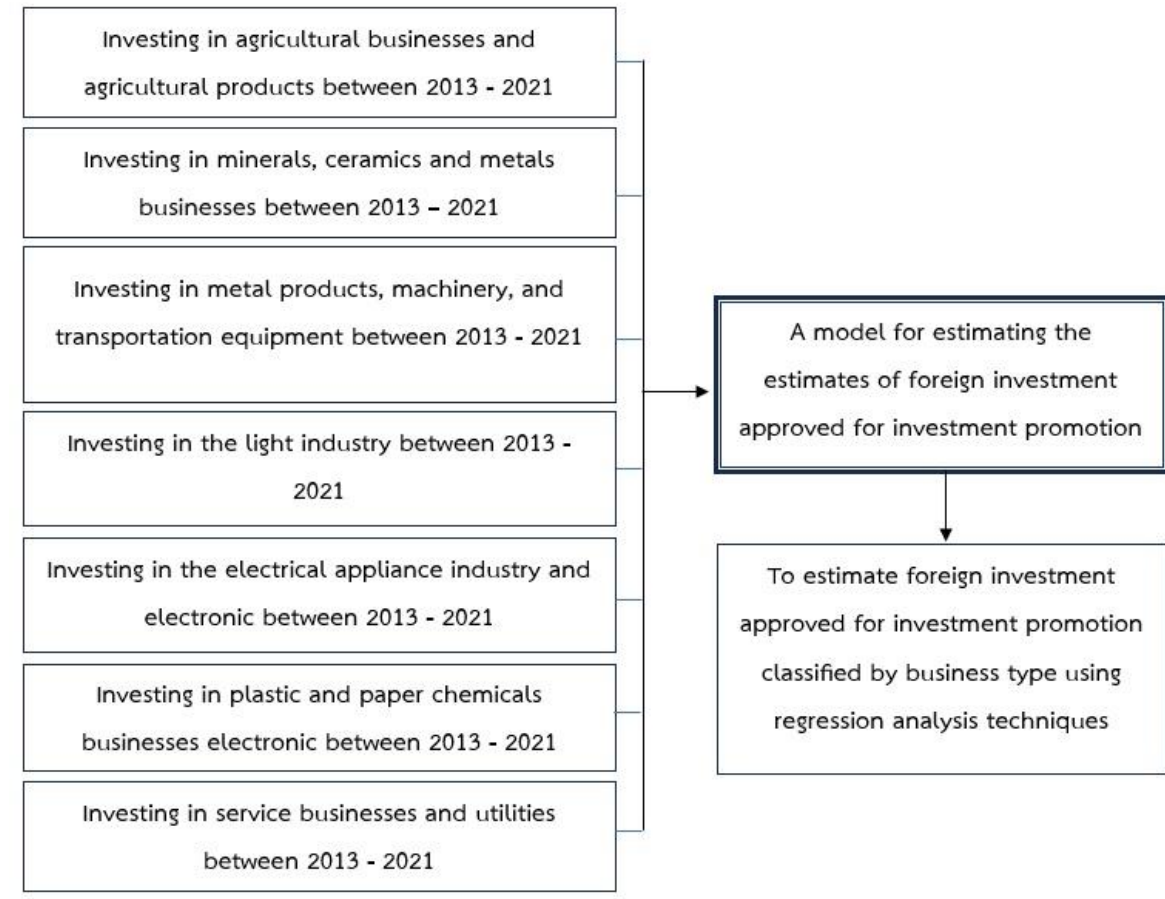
Investing in agricultural businesses and agricultural products between 2013 - 2021

Investing in minerals, ceramics and metals businesses between 2013 – 2021

Investing in metal products, machinery, and transportation equipment between 2013 - 2021

Investing in the light industry between 2013 - 2021

Investing in the electrical appliance industry and electronic between 2013 - 2021

Investing in plastic and paper chemicals businesses electronic between 2013 - 2021

Investing in service businesses and utilities between 2013 - 2021

A model for estimating the estimates of foreign investment approved for investment promotion

To estimate foreign investment approved for investment promotion classified by business type using regression analysis techniques